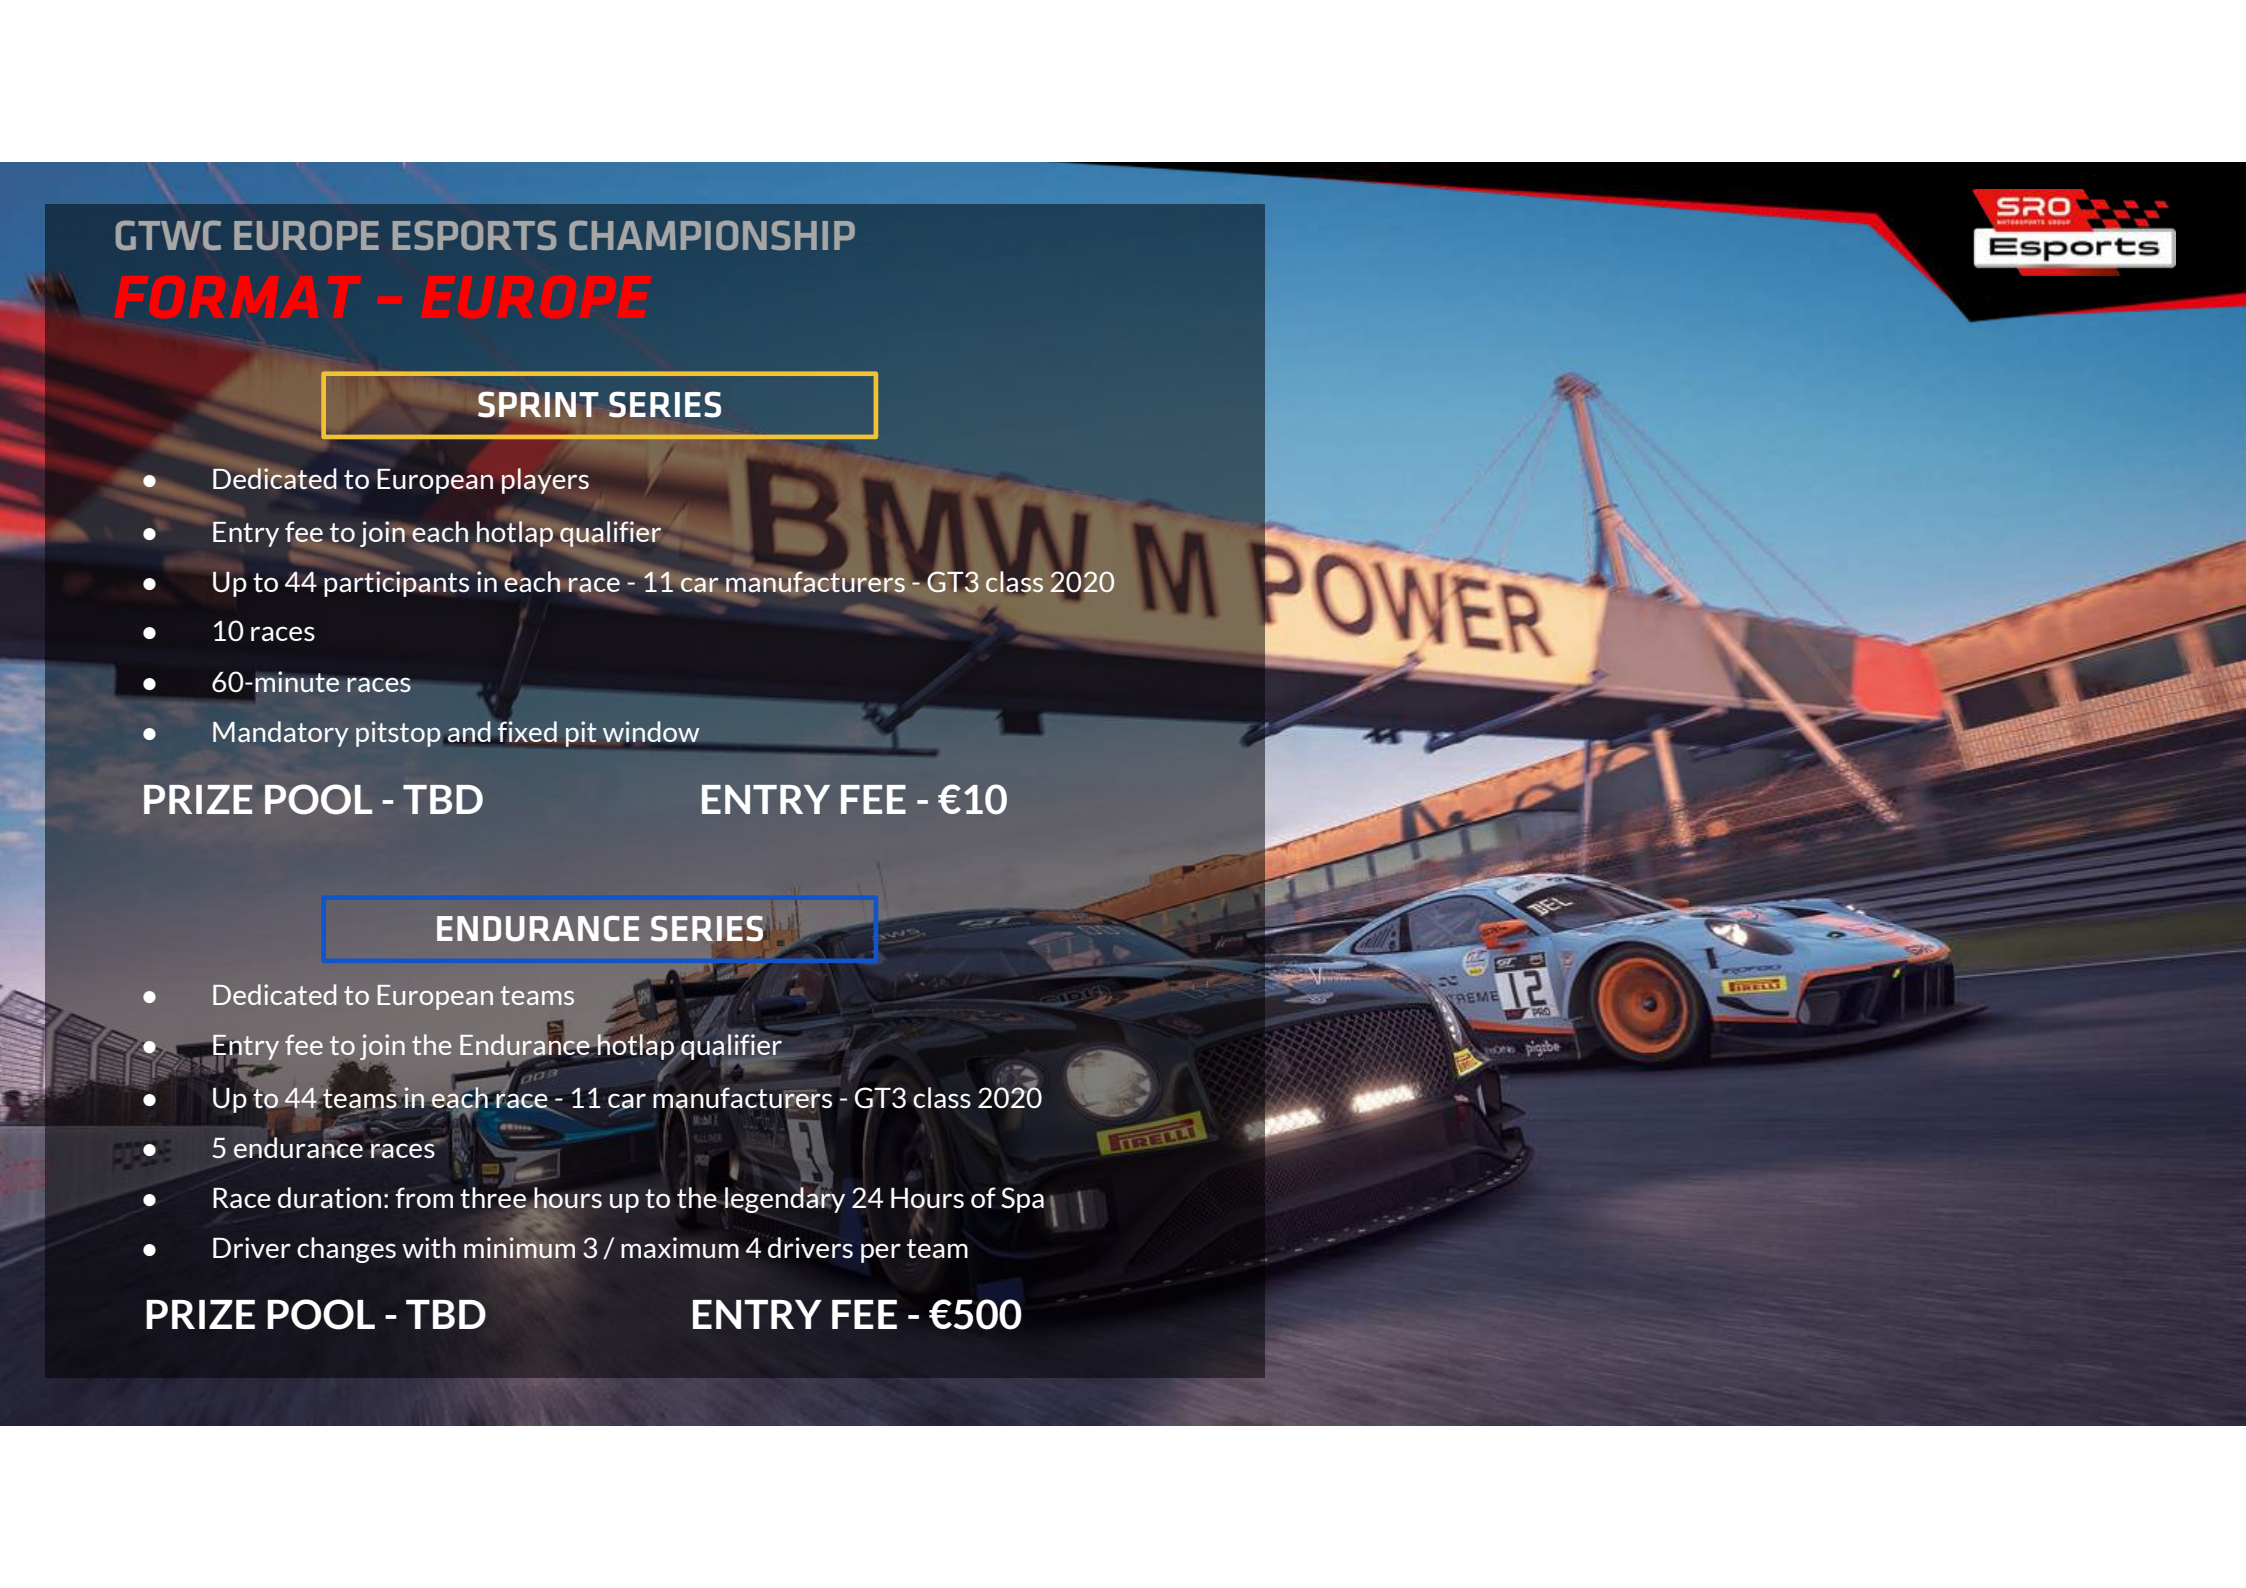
GTWC EUROPE ESPORTS CHAMPIONSHIP
FORMAT - EUROPE

SRO MOTORSPORTS GROUP
Esports

SPRINT SERIES

- Dedicated to European players
- Entry fee to join each hotlap qualifier
- Up to 44 participants in each race - 11 car manufacturers - GT3 class 2020
- 10 races
- 60-minute races
- Mandatory pitstop and fixed pit window

PRIZE POOL - TBD
ENTRY FEE - €10

BMW M POWER

ENDURANCE SERIES

- Dedicated to European teams
- Entry fee to join the Endurance hotlap qualifier
- Up to 44 teams in each race - 11 car manufacturers - GT3 class 2020
- 5 endurance races
- Race duration: from three hours up to the legendary 24 Hours of Spa
- Driver changes with minimum 3 / maximum 4 drivers per team

PRIZE POOL - TBD
ENTRY FEE - €500